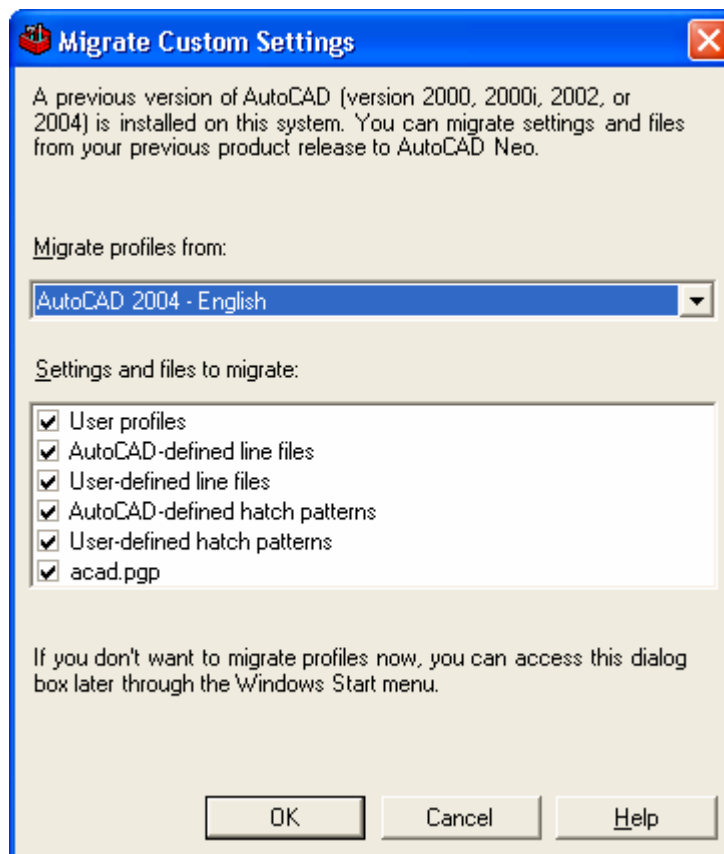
Migrate Custom Settings

A previous version of AutoCAD (version 2000, 2000i, 2002, or 2004) is installed on this system. You can migrate settings and files from your previous product release to AutoCAD Neo.

Migrate profiles from:

AutoCAD 2004 - English

Settings and files to migrate:

User profiles
AutoCAD-defined line files
User-defined line files
AutoCAD-defined hatch patterns
User-defined hatch patterns
acad.pgp

If you don't want to migrate profiles now, you can access this dialog box later through the Windows Start menu.

OK
Cancel
Help